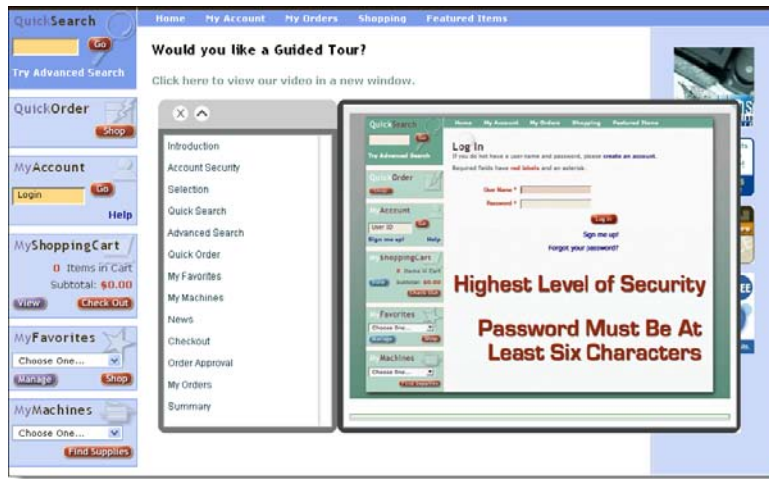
QuickSearch
Go
Try Advanced Search

QuickOrder
Shop

MyAccount
Login
Go
Help

MyShoppingCart
0 Items in Cart
Subtotal: $0.00
View
Check Out

MyFavorites
Choose One...
Manage
Shop

MyMachines
Choose One...
Find Supplies

Home My Account My Orders Shopping Featured Items

Would you like a Guided Tour?

Click here to view our video in a new window.

Introduction
Account Security
Selection
Quick Search
Advanced Search
Quick Order
My Favorites
My Machines
News
Checkout
Order Approval
My Orders
Summary

QuickSearch
Go
Try Advanced Search
Home My Account My Orders Shopping Featured Items
Log In
If you do not have a user name and password, please create an account.
Required fields have red labels and an asterisk.
User Name *
Password *
Log In
Sign me up!
Forgot your password?
QuickOrder
Shop
MyAccount
User ID
Go
Sign me up!
Help
MyShoppingCart
0 Items in Cart
Subtotal: $0.00
View
Check Out
MyFavorites
Choose One...
Manage
Shop
MyMachines
Choose One...
Find Supplies

Highest Level of Security

Password Must Be At Least Six Characters